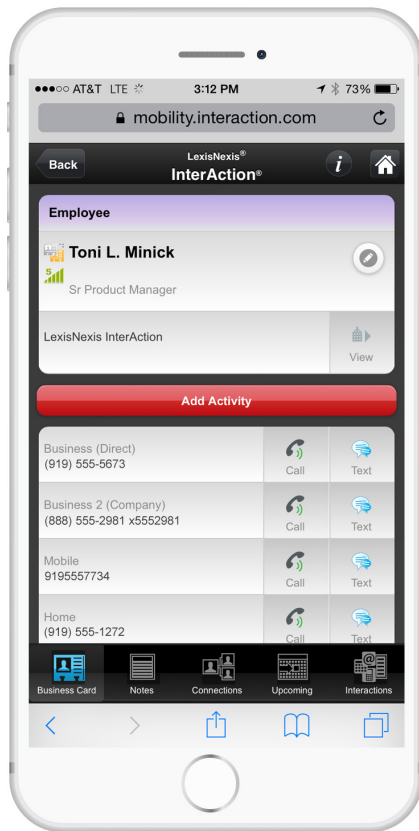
●●●○○ AT&T LTE 3:12 PM 73%

mobility.interaction.com

Back

LexisNexis®
InterAction®

Employee

Toni L. Minick

5

Sr Product Manager

LexisNexis InterAction

View

Add Activity

Business (Direct)
(919) 555-5673

Call

Text

Business 2 (Company)
(888) 555-2981 x5552981

Call

Text

Mobile
9195557734

Call

Text

Home
(919) 555-1272

Call

Text

Business Card

Notes

Connections

Upcoming

Interactions